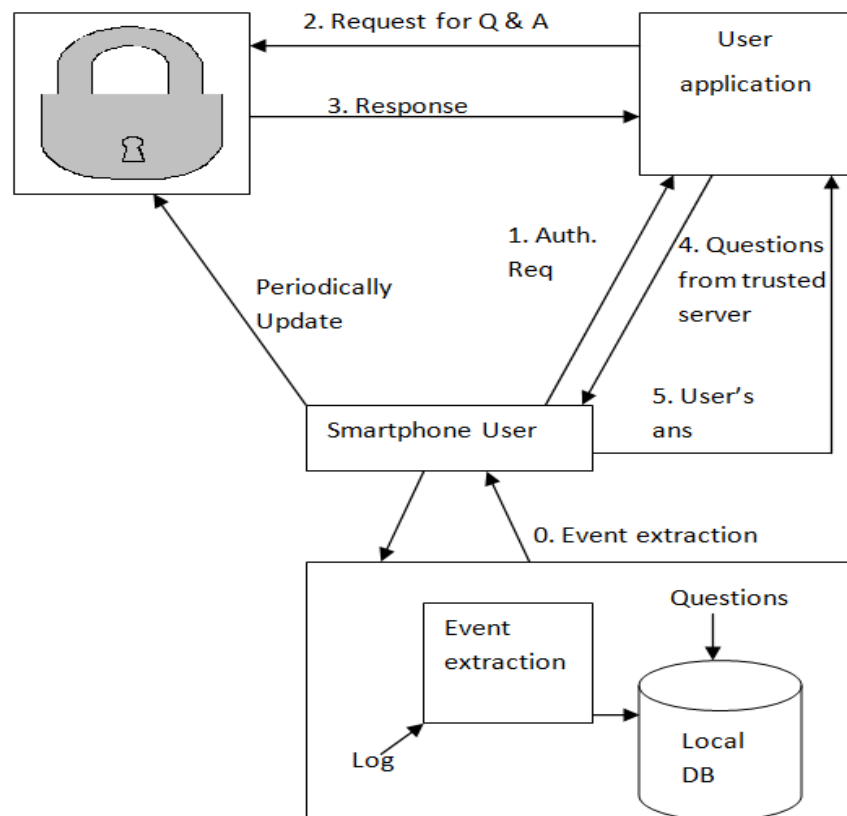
2. Request for Q & A

User application

3. Response

1. Auth. Req

4. Questions from trusted server

Periodically Update

5. User's ans

Smartphone User

0. Event extraction

Questions

Event extraction

Local DB

Log